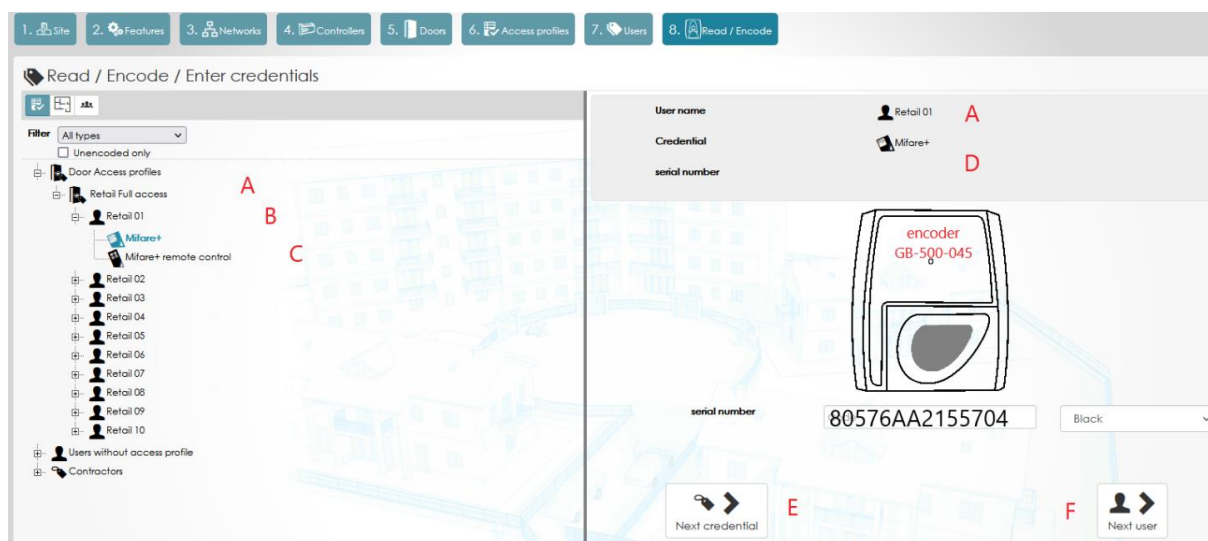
1. Site 2. Features 3. Networks 4. Controllers 5. Doors 6. Access profiles 7. Users 8. Read / Encode

Read / Encode / Enter credentials

Filter All types
Unencoded only

Door Access profiles
Retail Full access A
Retail 01 B
Mifare+
Mifare+ remote control C
Retail 02
Retail 03
Retail 04
Retail 05
Retail 06
Retail 07
Retail 08
Retail 09
Retail 10
Users without access profile
Contractors

User name Retail 01 A
Credential Mifare+
serial number D

encoder
GB-500-045

serial number 80576AA2155704 Black

Next credential E

F Next user